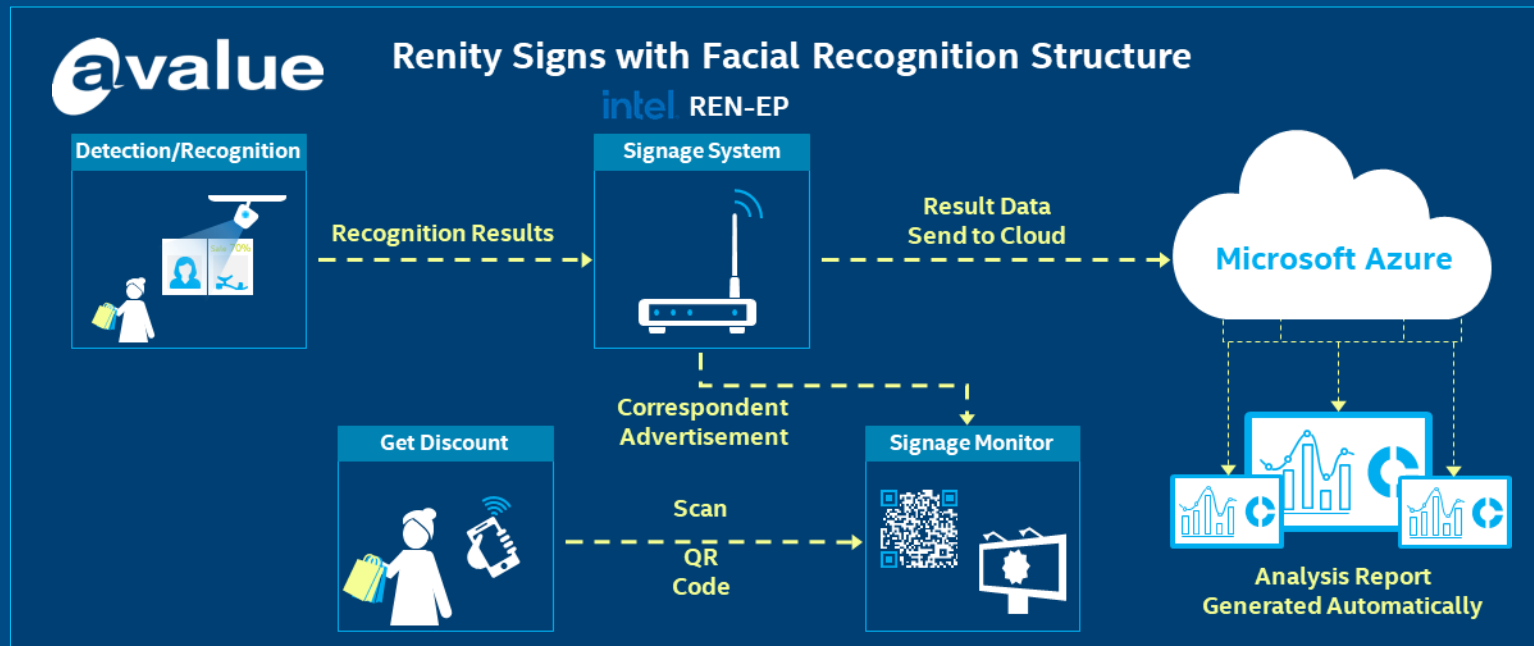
avalue

Renity Signs with Facial Recognition Structure

intel REN-EP

Detection/Recognition

Sale 70%

Recognition Results

Signage System

Result Data Send to Cloud

Microsoft Azure

Correspondent Advertisement

Get Discount

Signage Monitor

Scan

QR Code

Analysis Report Generated Automatically